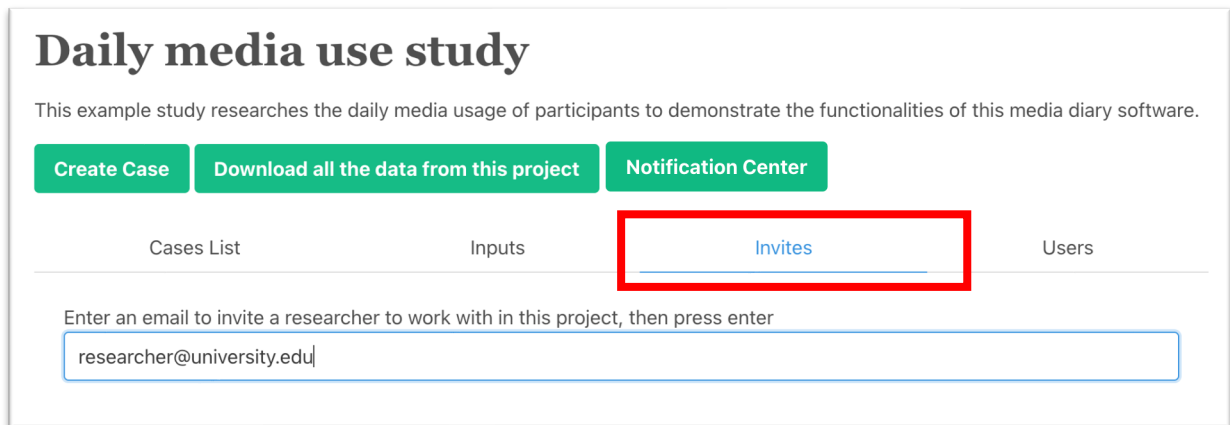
Daily media use study

This example study researches the daily media usage of participants to demonstrate the functionalities of this media diary software.

Create Case

Download all the data from this project

Notification Center

Cases List

Inputs

Invites

Users

Enter an email to invite a researcher to work with in this project, then press enter

researcher@university.edu